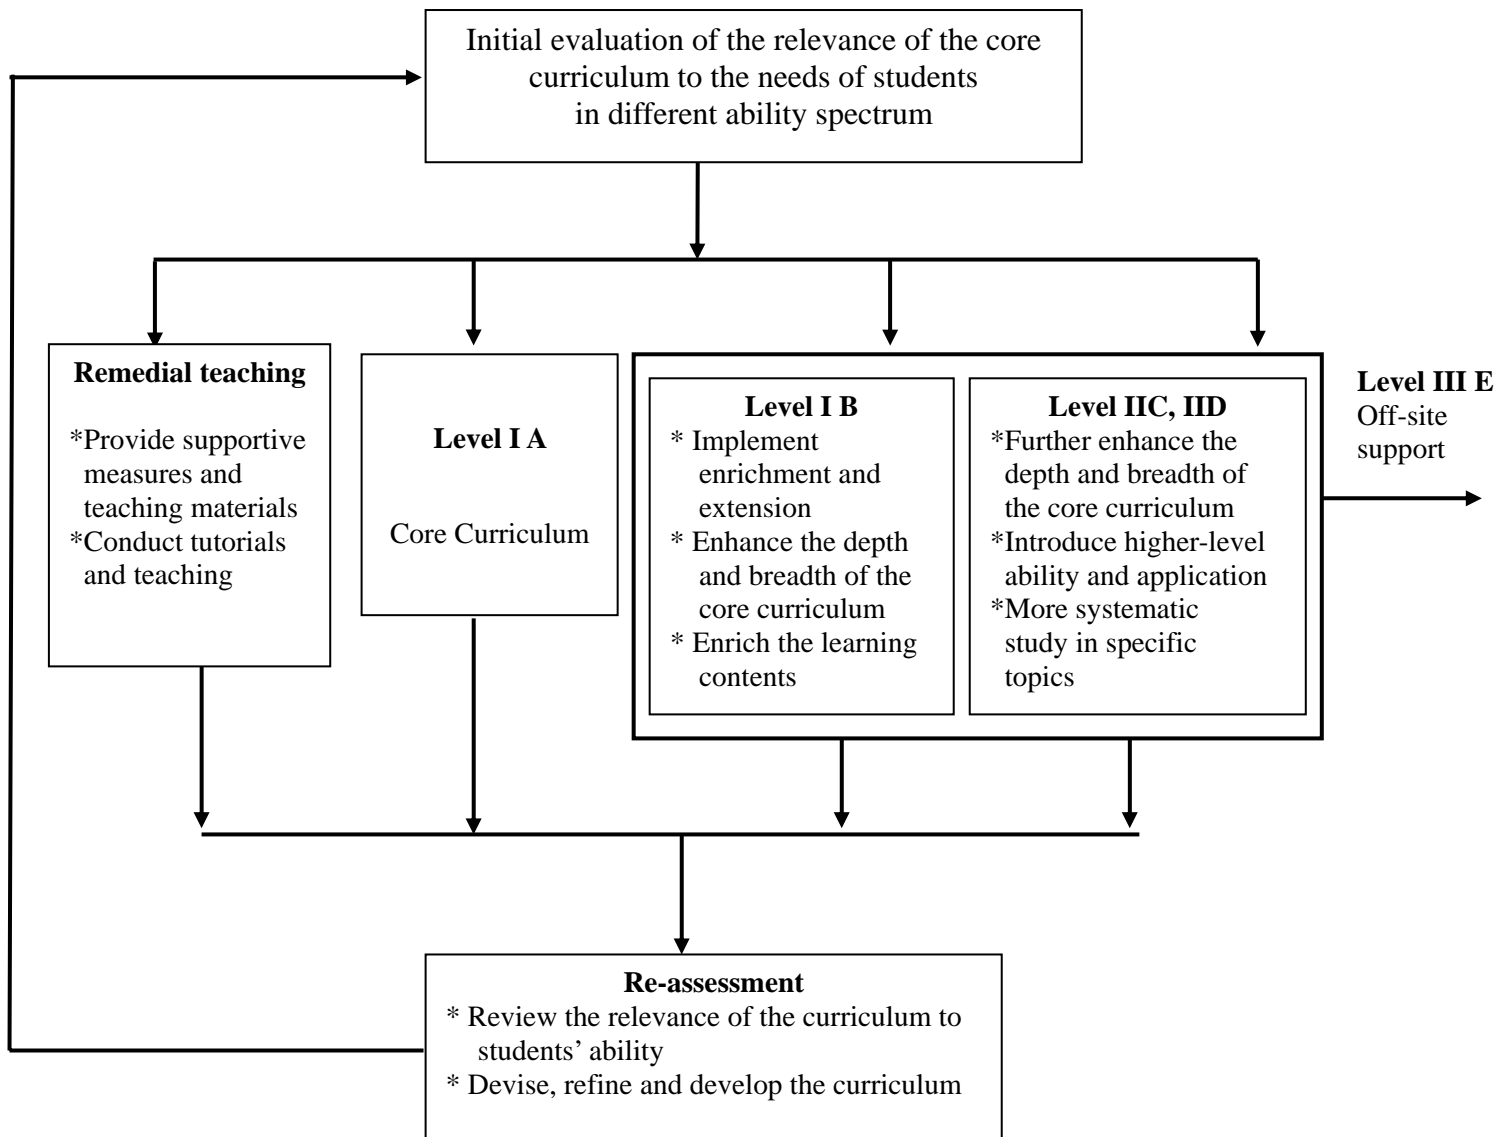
Initial evaluation of the relevance of the core curriculum to the needs of students in different ability spectrum

**Remedial teaching**

*Provide supportive measures and teaching materials
*Conduct tutorials and teaching

**Level I A**

Core Curriculum

**Level I B**
* Implement enrichment and extension
* Enhance the depth and breadth of the core curriculum
* Enrich the learning contents

**Level IIC, IID**
*Further enhance the depth and breadth of the core curriculum
*Introduce higher-level ability and application
*More systematic study in specific topics

**Level III E**
Off-site support

**Re-assessment**
* Review the relevance of the curriculum to students' ability
* Devise, refine and develop the curriculum